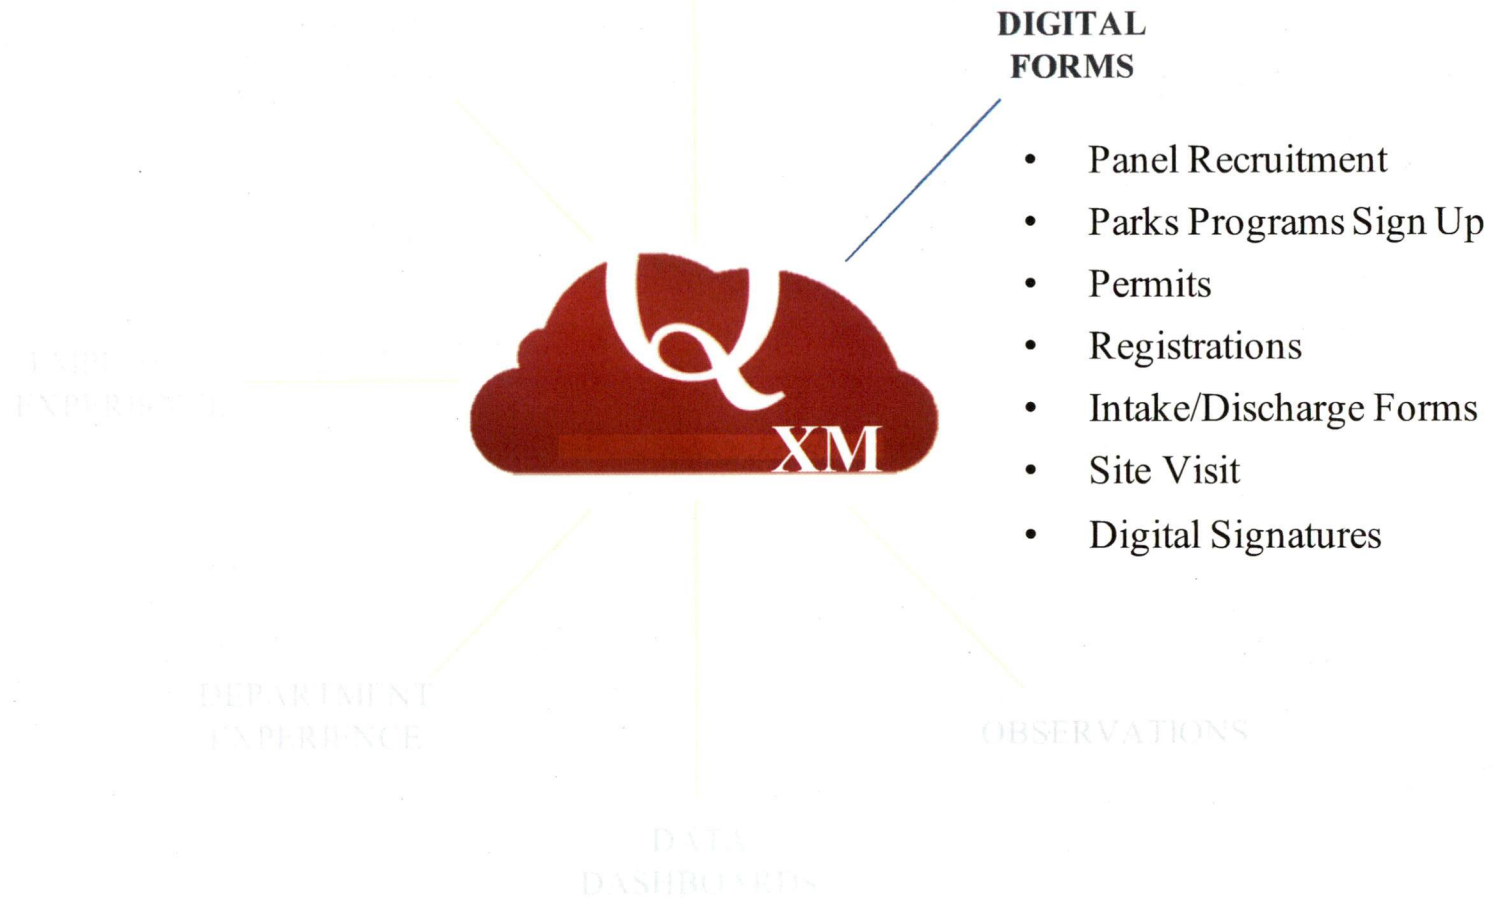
DIGITAL FORMS

- Panel Recruitment
- Parks Programs Sign Up
- Permits
- Registrations
- Intake/Discharge Forms
- Site Visit
- Digital Signatures

Q

XM

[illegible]

DEPARTMENT EXPERIENCE

OBSERVATIONS

DATA DASHBOARDS